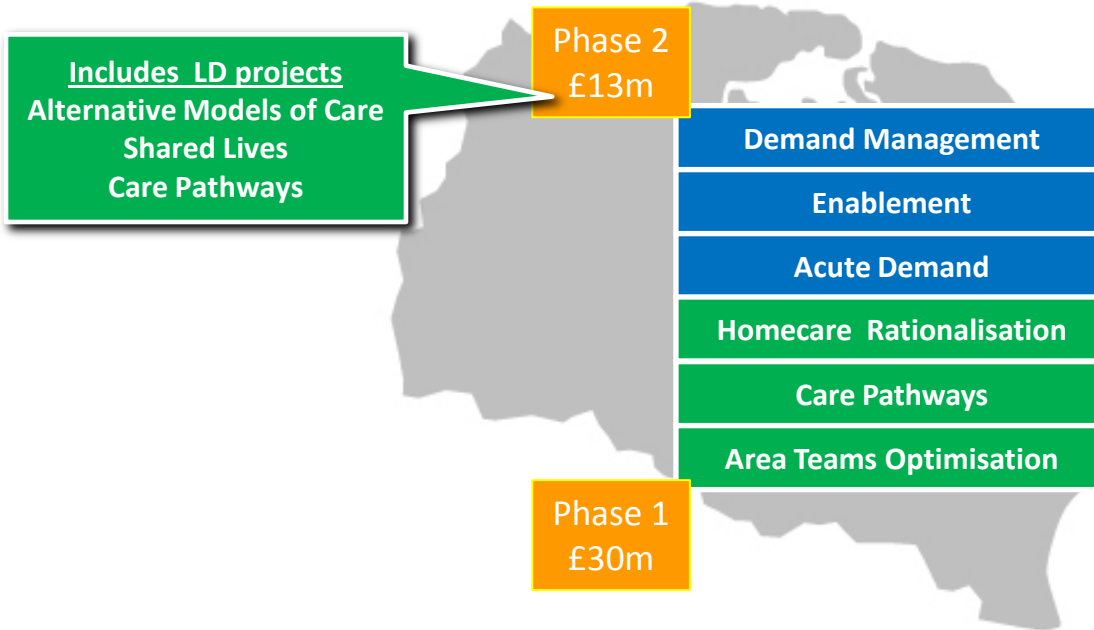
Includes LD projects
Alternative Models of Care
Shared Lives
Care Pathways

Phase 2
£13m

Demand Management

Enablement

Acute Demand

Homecare Rationalisation

Care Pathways

Area Teams Optimisation

Phase 1
£30m